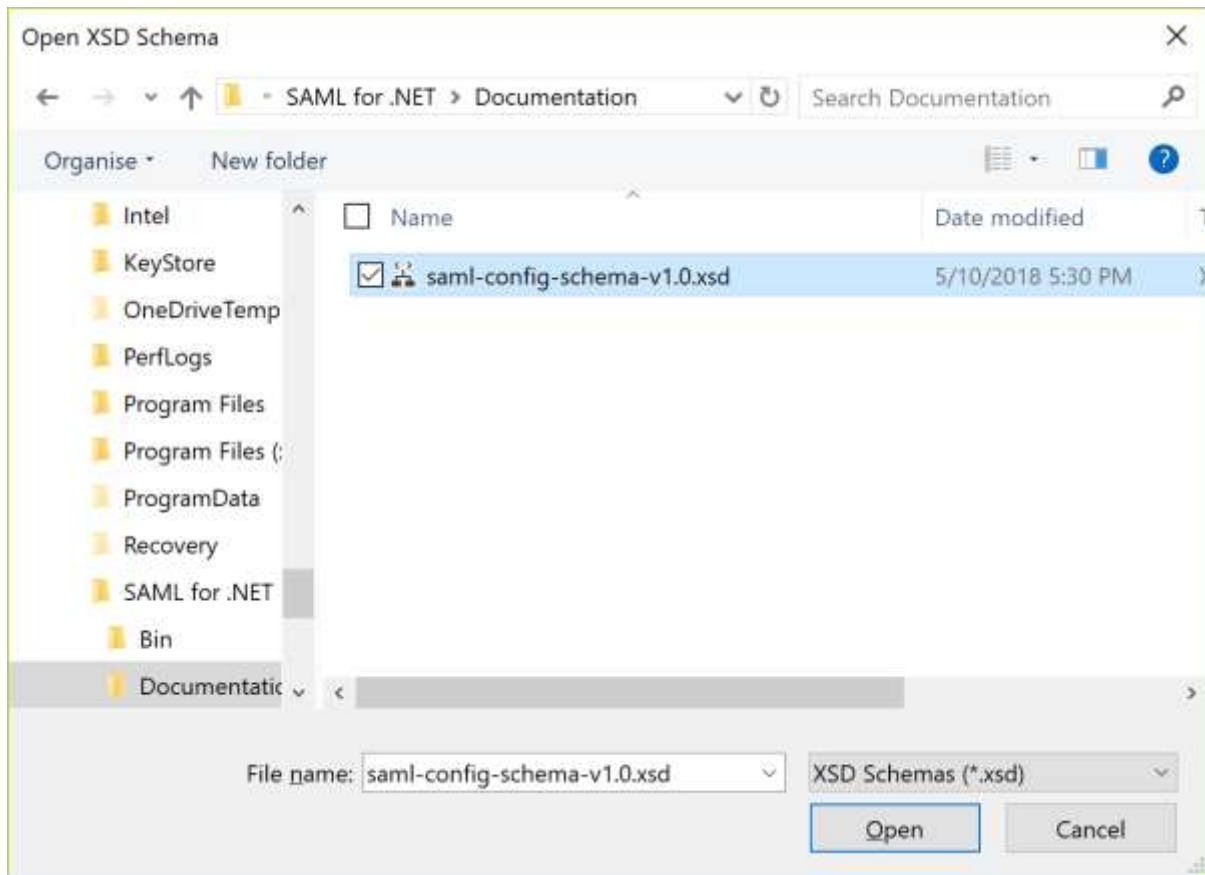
Open XSD Schema

SAML for .NET > Documentation

Search Documentation

Organise

New folder

Intel

KeyStore

OneDriveTemp

PerfLogs

Program Files

Program Files (:

ProgramData

Recovery

SAML for .NET

Bin

Documentatic

Name

Date modified

saml-config-schema-v1.0.xsd

5/10/2018 5:30 PM

File name: saml-config-schema-v1.0.xsd

XSD Schemas (*.xsd)

Open

Cancel